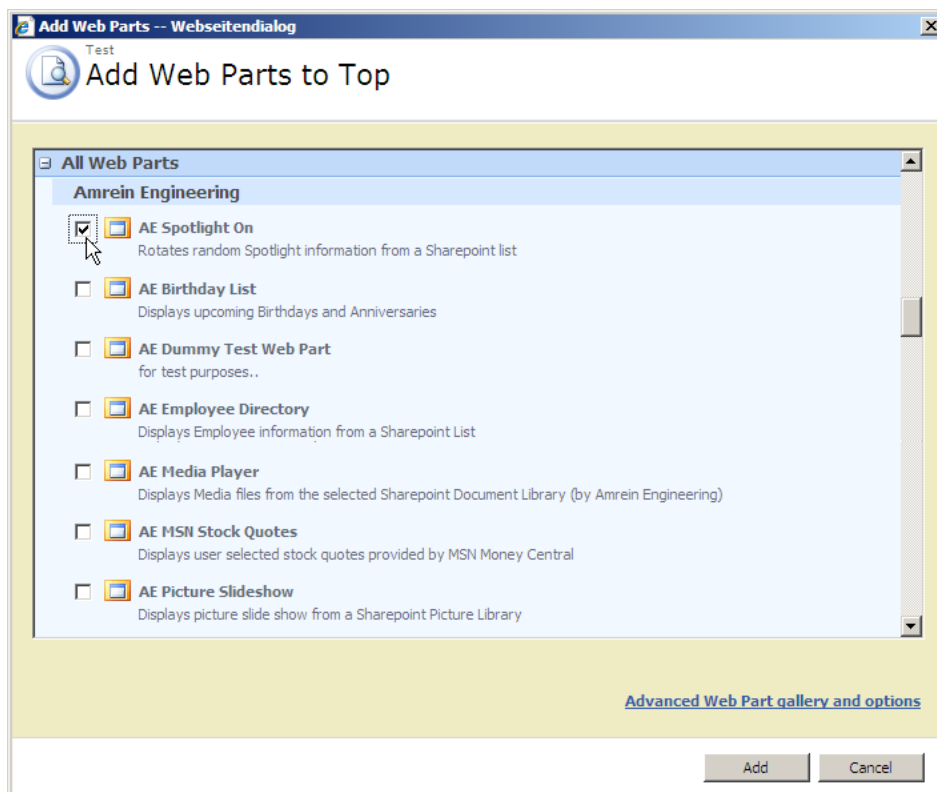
Add Web Parts -- Webseitendialog

Test
Add Web Parts to Top

All Web Parts
Amrein Engineering

AE Spotlight On
Rotates random Spotlight information from a Sharepoint list

AE Birthday List
Displays upcoming Birthdays and Anniversaries

AE Dummy Test Web Part
for test purposes..

AE Employee Directory
Displays Employee information from a Sharepoint List

AE Media Player
Displays Media files from the selected Sharepoint Document Library (by Amrein Engineering)

AE MSN Stock Quotes
Displays user selected stock quotes provided by MSN Money Central

AE Picture Slideshow
Displays picture slide show from a Sharepoint Picture Library

Advanced Web Part gallery and options

Add
Cancel